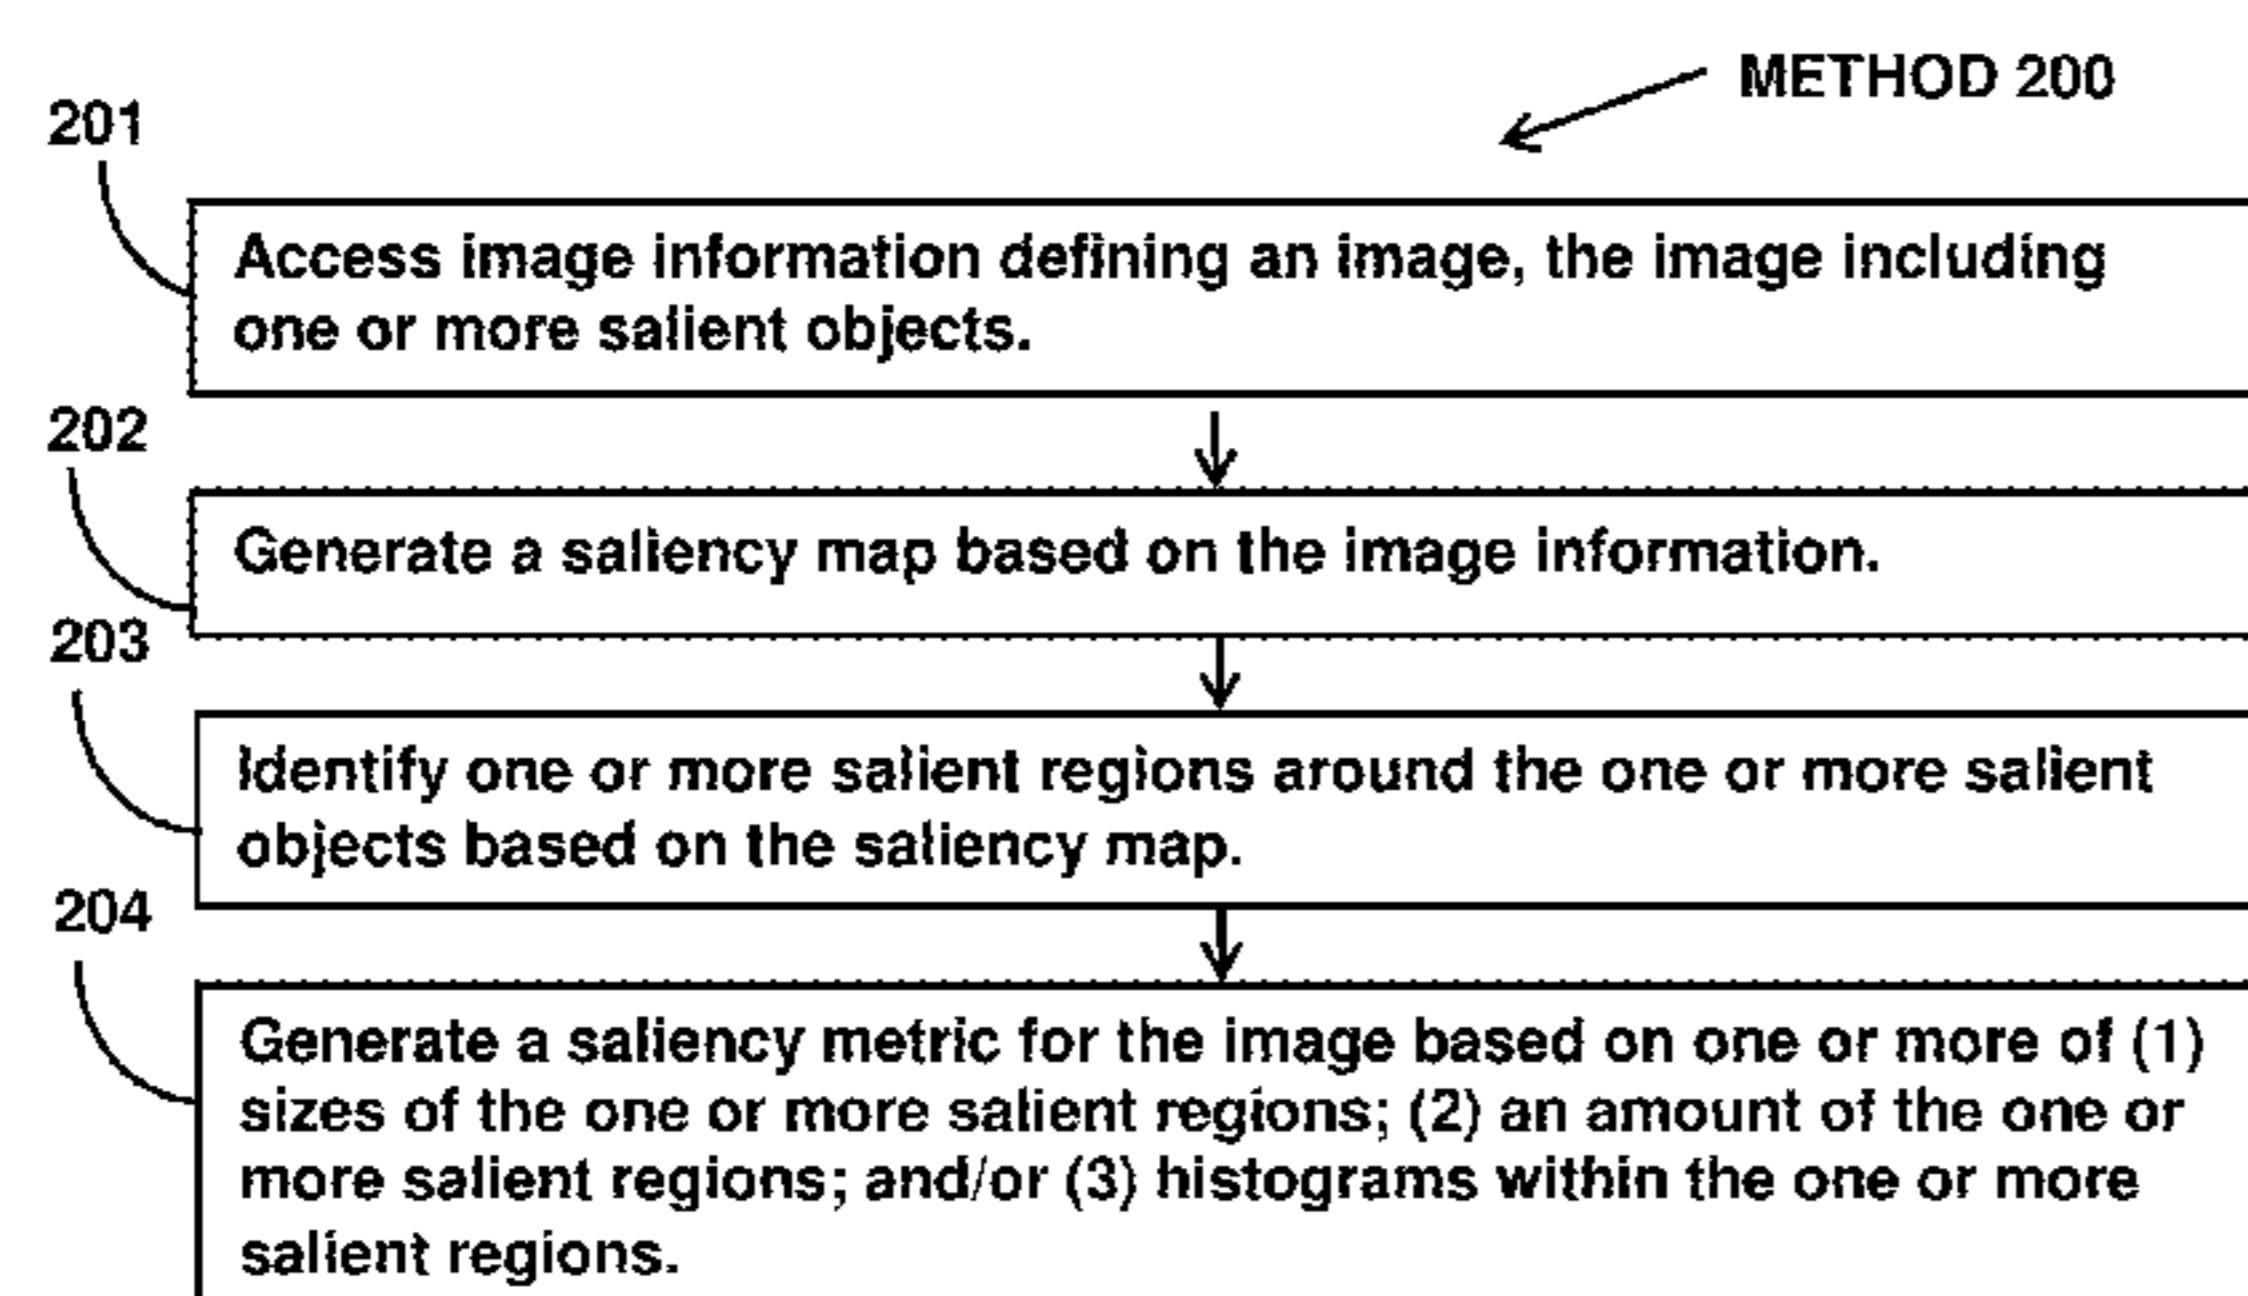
METHOD 200

201

Access image information defining an image, the image including one or more salient objects.

202

Generate a saliency map based on the image information.

203

Identify one or more salient regions around the one or more salient objects based on the saliency map.

204

Generate a saliency metric for the image based on one or more of (1) sizes of the one or more salient regions; (2) an amount of the one or more salient regions; and/or (3) histograms within the one or more salient regions.